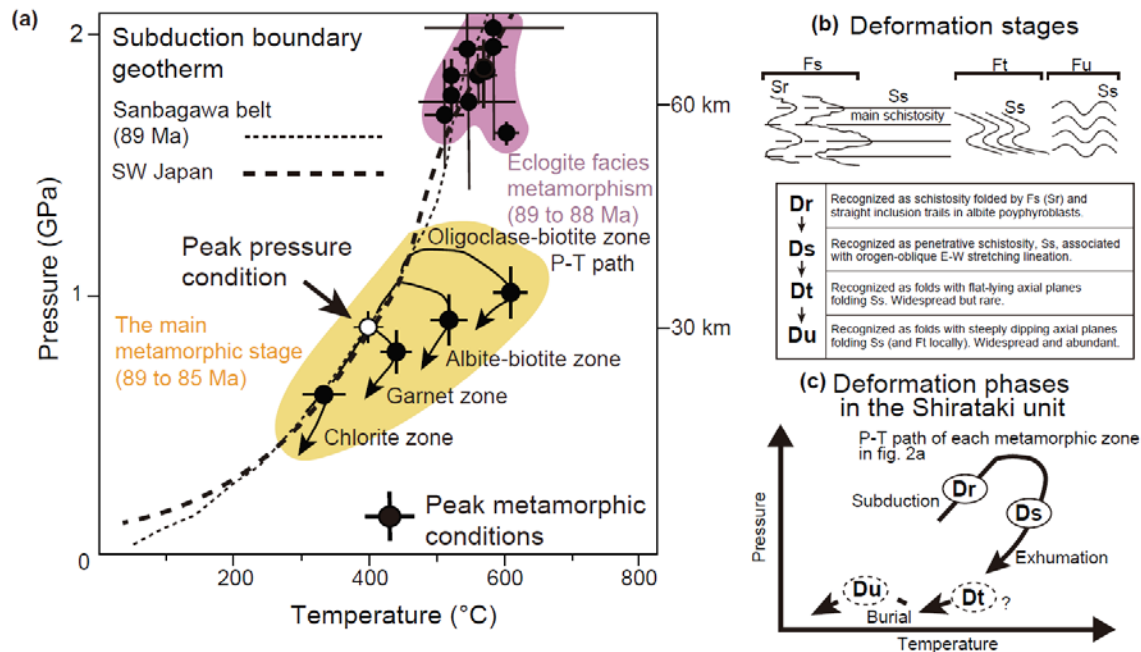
(a)

Subduction boundary geotherm

Sanbagawa belt (89 Ma)

SW Japan

Eclogite facies metamorphism (89 to 88 Ma)

Peak pressure condition

Oligoclase-biotite zone

P-T path

The main metamorphic stage (89 to 85 Ma)

Albite-biotite zone

Garnet zone

Chlorite zone

Peak metamorphic conditions

60 km

30 km

Pressure (GPa)

2

1

0

200

400

600

800

Temperature (°C)

(b) Deformation stages

Fs

Ft

Fu

Sr

Ss

main schistosity

Ss

Ss

| | |
|---|---|
| Dr | Recognized as schistosity folded by Fs (Sr) and straight inclusion trails in albite poyphyroblasts. |
| Ds | Recognized as penetrative schistosity, Ss, associated with orogen-oblique E-W stretching lineation. |
| Dt | Recognized as folds with flat-lying axial planes folding Ss. Widespread but rare. |
| Du | Recognized as folds with steeply dipping axial planes folding Ss (and Ft locally). Widespread and abundant. |

(c) Deformation phases in the Shirataki unit

P-T path of each metamorphic zone in fig. 2a

Subduction

Dr

Ds

Exhumation

Du

Dt

?

Burial

Pressure

Temperature